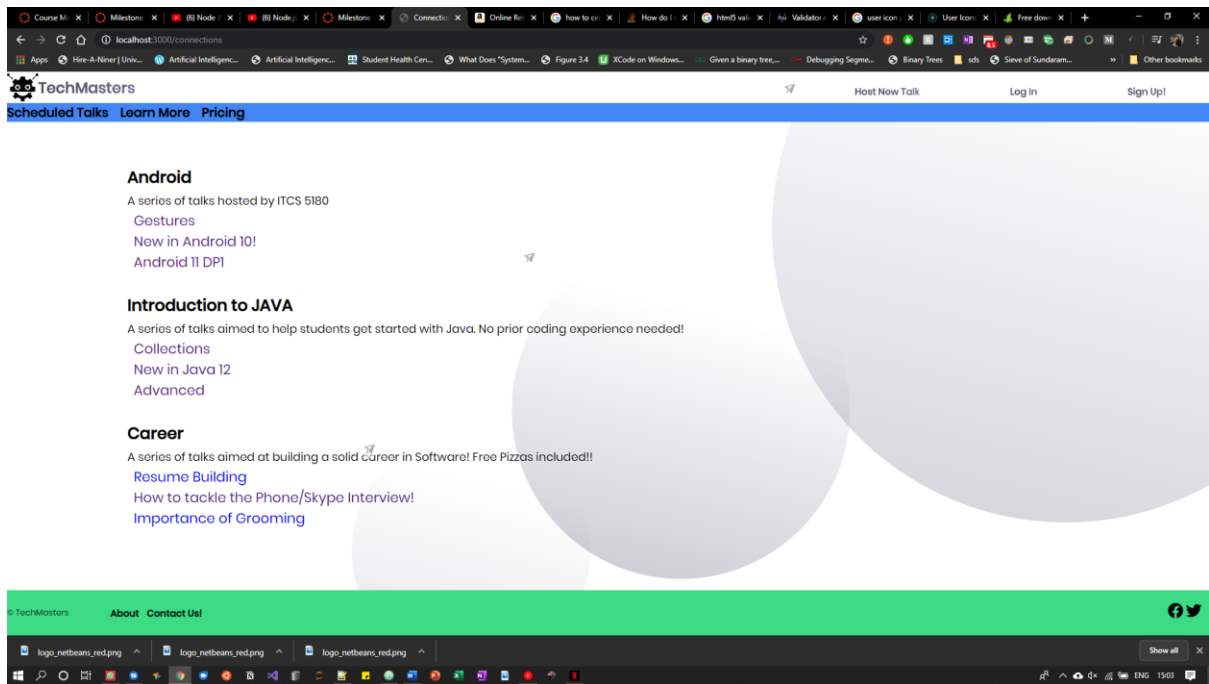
Course M ✕ | Milestone ✕ | (6) Node ✕ | (6) Node.js ✕ | Milestone ✕ | Connection ✕ | Online Re ✕ | how to ce ✕ | How do I ✕ | html5 vali ✕ | Validator ✕ | user icon ✕ | User Icon ✕ | Free dow ✕ | +

localhost:3000/connections

Apps | Hire-A-Niner | Univ... | Artificial Intelligenc... | Artificial Intelligenc... | Student Health Cen... | What Does "System... | Figure 3.4 | XCode on Windows... | Given a binary tree,... | Debugging Segme... | Binary Trees | sds | Sieve of Sundaram... | » | Other bookmarks

TechMasters

Host New Talk | Log In | Sign Up!

Scheduled Talks | Learn More | Pricing

Android
A series of talks hosted by ITCS 5180
Gestures
New in Android 10!
Android 11 DP1

Introduction to JAVA
A series of talks aimed to help students get started with Java. No prior coding experience needed!
Collections
New in Java 12
Advanced

Career
A series of talks aimed at building a solid career in Software! Free Pizzas included!!
Resume Building
How to tackle the Phone/Skype Interview!
Importance of Grooming

© TechMasters | About | Contact Us!

logo_netbeans_red.png | logo_netbeans_red.png | logo_netbeans_red.png | Show all

ENG 15:03